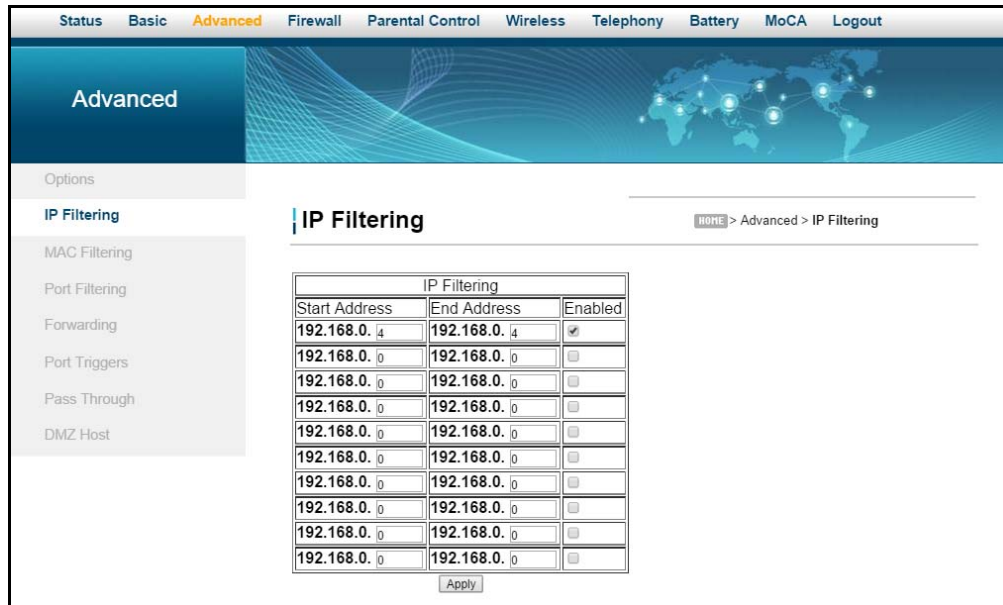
Status Basic Advanced Firewall Parental Control Wireless Telephony Battery MoCA Logout

Advanced

Options
IP Filtering
MAC Filtering
Port Filtering
Forwarding
Port Triggers
Pass Through
DMZ Host

IP Filtering

HOME > Advanced > IP Filtering

| IP Filtering | | |
|---|---|---|
| Start Address | End Address | Enabled |
| 192.168.0. 4 | 192.168.0. 4 | |
| 192.168.0. 0 | 192.168.0. 0 | |
| 192.168.0. 0 | 192.168.0. 0 | |
| 192.168.0. 0 | 192.168.0. 0 | |
| 192.168.0. 0 | 192.168.0. 0 | |
| 192.168.0. 0 | 192.168.0. 0 | |
| 192.168.0. 0 | 192.168.0. 0 | |
| 192.168.0. 0 | 192.168.0. 0 | |
| 192.168.0. 0 | 192.168.0. 0 | |
| 192.168.0. 0 | 192.168.0. 0 | |

Apply